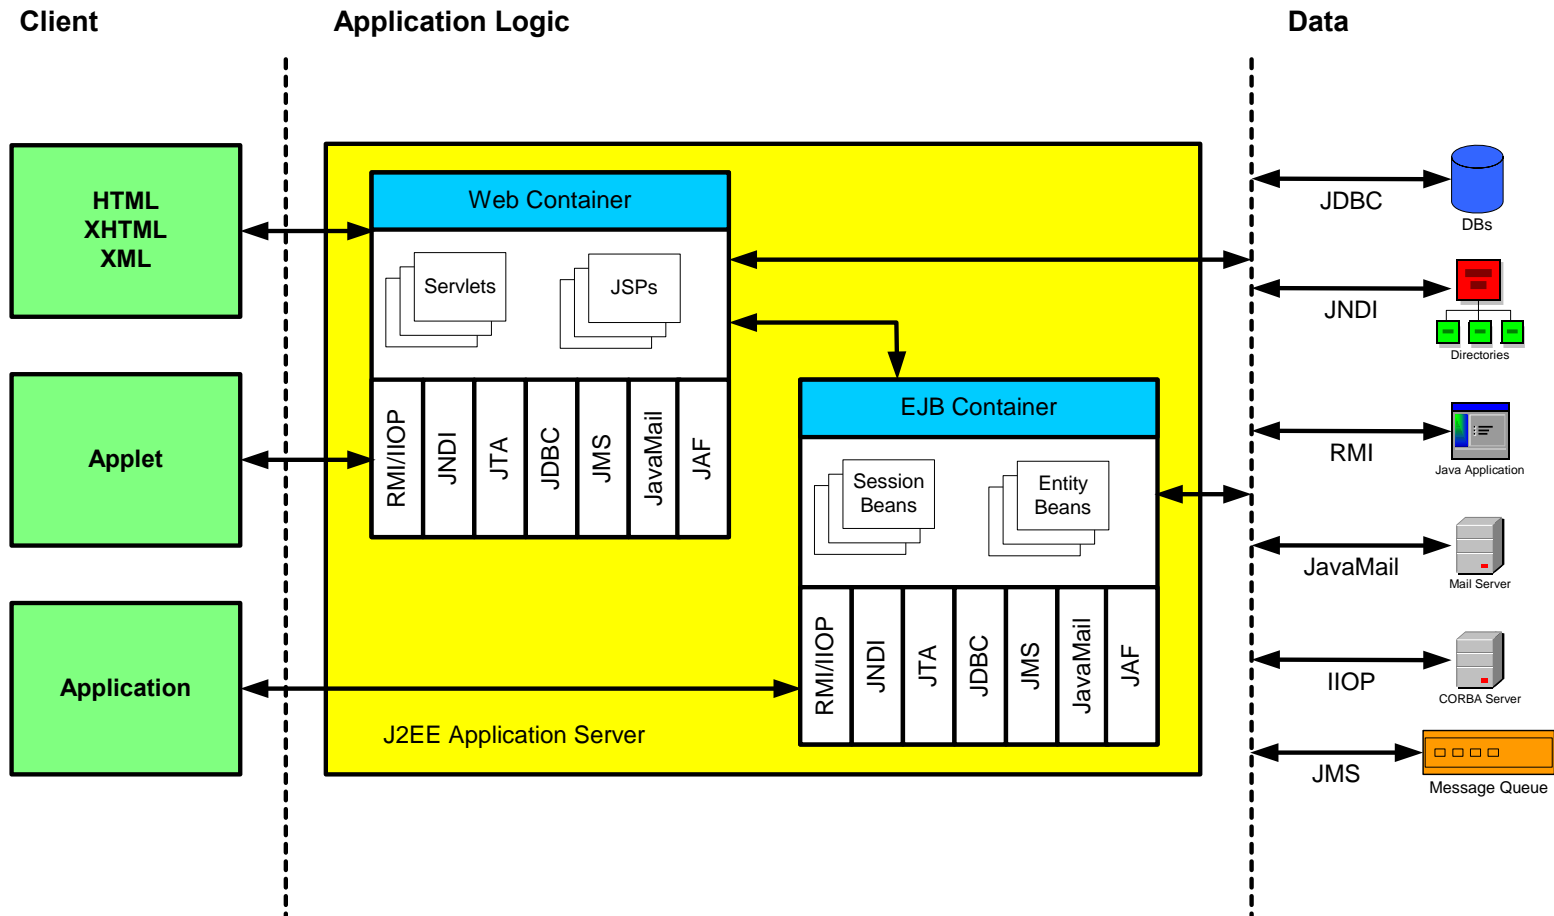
Client

Application Logic

Data

HTML
XHTML
XML

Applet

Application

Web Container

Servlets

JSPs

RMI/IIOP
JNDI
JTA
JDBC
JMS
JavaMail
JAF

EJB Container

Session Beans

Entity Beans

RMI/IIOP
JNDI
JTA
JDBC
JMS
JavaMail
JAF

J2EE Application Server

JDBC
DBs

JNDI
Directories

RMI
Java Application

JavaMail
Mail Server

IIOP
CORBA Server

JMS
Message Queue